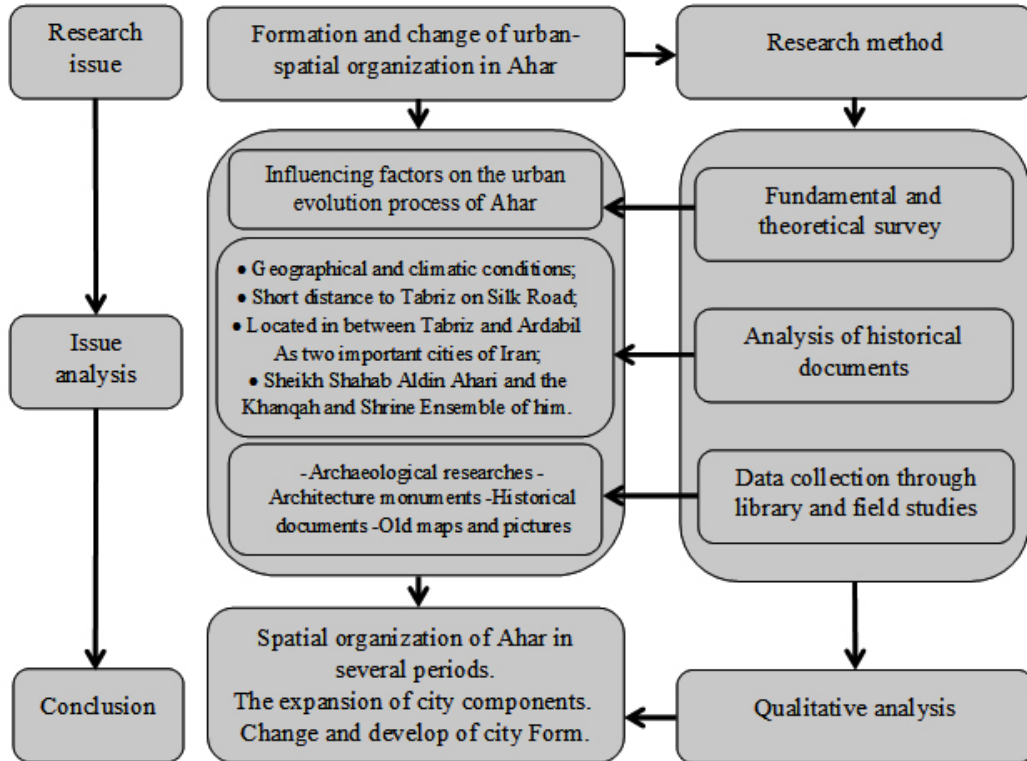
Research issue

Issue analysis

Conclusion

Formation and change of urban-spatial organization in Ahar

Research method

Influencing factors on the urban evolution process of Ahar

• Geographical and climatic conditions;
• Short distance to Tabriz on Silk Road;
• Located in between Tabriz and Ardabil As two important cities of Iran;
• Sheikh Shahab Aldin Ahari and the Khanqah and Shrine Ensemble of him.

-Archaeological researches -Architecture monuments -Historical documents -Old maps and pictures

Fundamental and theoretical survey

Analysis of historical documents

Data collection through library and field studies

Spatial organization of Ahar in several periods.
The expansion of city components.
Change and develop of city Form.

Qualitative analysis